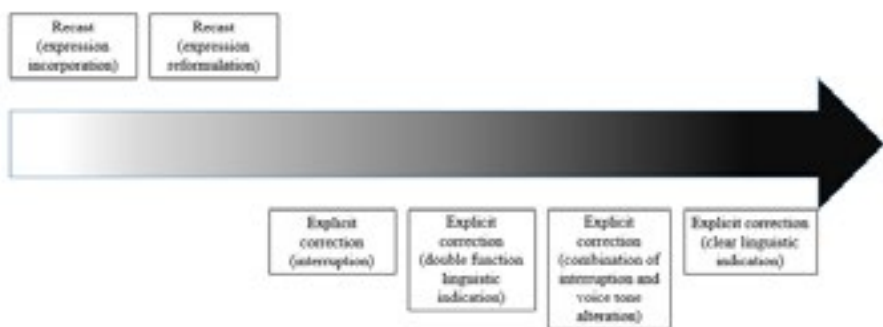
Recast (expression incorporation)

Recast (expression reformulation)

Explicit correction (interruption)

Explicit correction (double function linguistic indication)

Explicit correction (combination of interruption and voice tone alteration)

Explicit correction (clear linguistic indication)